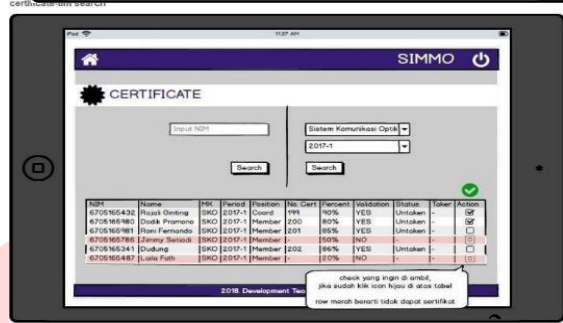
certificate-nim search

iPad

11:27 AM

SIMMO

CERTIFICATE

Input NIM

Search

Sistem Komunikasi Optik

2017-1

Search

| NIM | Name | MK | Period | Position | No. Cert | Percent | Validation | Status | Taker | Action |
|---|---|---|---|---|---|---|---|---|---|---|
| 6705165432 | Rojali Ginting | SKO | 2017-1 | Coord | 199 | 90% | YES | Untaken | - | |
| 6705165980 | Dodik Pramono | SKO | 2017-1 | Member | 200 | 80% | YES | Untaken | - | |
| 6705165981 | Roni Fernando | SKO | 2017-1 | Member | 201 | 85% | YES | Untaken | - | |
| 6705165786 | Jimmy Setiadi | SKO | 2017-1 | Member | - | 50% | NO | - | - | |
| 6705165341 | Dudung | SKO | 2017-1 | Member | 202 | 86% | YES | Untaken | - | |
| 6705165487 | Laila Fath | SKO | 2017-1 | Member | - | 20% | NO | - | - | |

check yang ingin di ambil, jika sudah klik icon hijau di atas tabel

row merah berarti tidak dapat sertifikat

2018 Development Tea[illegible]